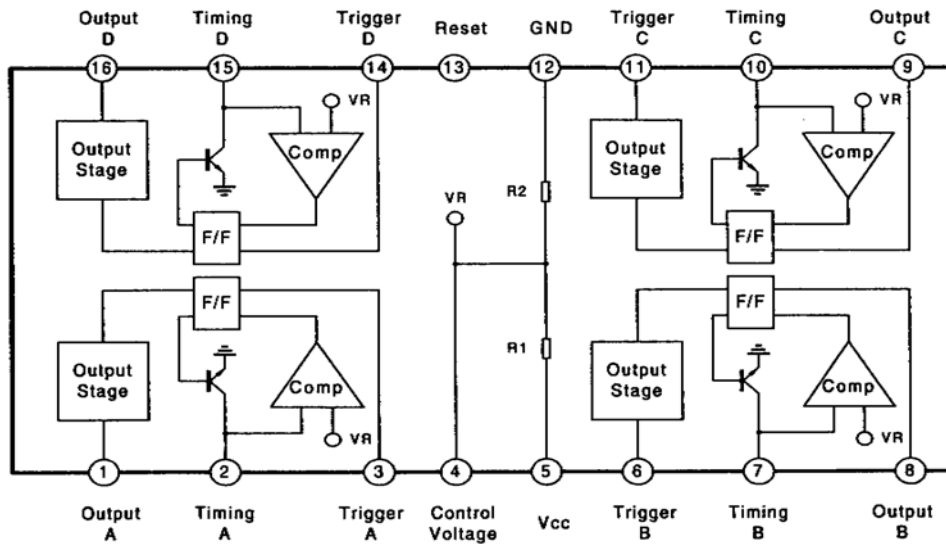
Output D
Timing D
Trigger D
Reset
GND
Trigger C
Timing C
Output C

16
15
14
13
12
11
10
9

VR
Output Stage
Comp
F/F
VR
R2
Output Stage
VR
Comp
F/F

F/F
Output Stage
Comp
VR
R1
F/F
Output Stage
Comp
VR

1
2
3
4
5
6
7
8

Output A
Timing A
Trigger A
Control Voltage
Vcc
Trigger B
Timing B
Output B